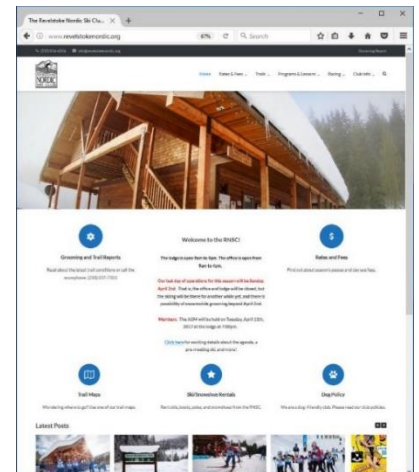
The Revelstoke Nordic Ski Clu... × +

www.revelstokenordic.org

67%

Search

Grooming Report

NORDIC

Home Rates & Fees Trails Programs & Lessons Racing Club Info

Grooming and Trail Reports

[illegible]

Welcome to the RNSC!

The lodge is open 9am to 5pm. The office is open from 9am to 1pm.

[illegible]

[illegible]

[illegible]

Rates and Fees

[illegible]

Trail Maps

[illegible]

Ski/Snowshoe Rentals

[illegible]

Dog Policy

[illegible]

Latest Posts